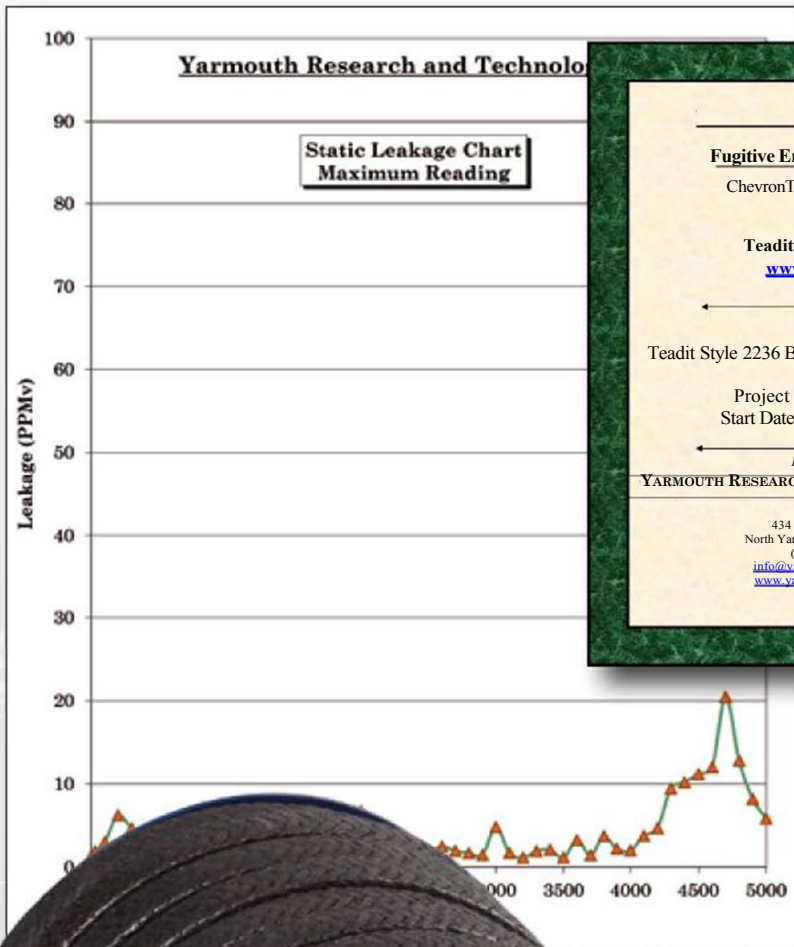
100

Yarmouth Research and Technolo

90

Static Leakage Chart
Maximum Reading

80

70

60

Leakage (PPMv)

50

40

30

20

10

0

000 3500 4000 4500 5000

Fugitive E

ChevronT

Teadit

ww

Teadit Style 2236 B

Project
Start Date

YARMOUTH RESEARC

434
North Yar
(
info@y
www.y